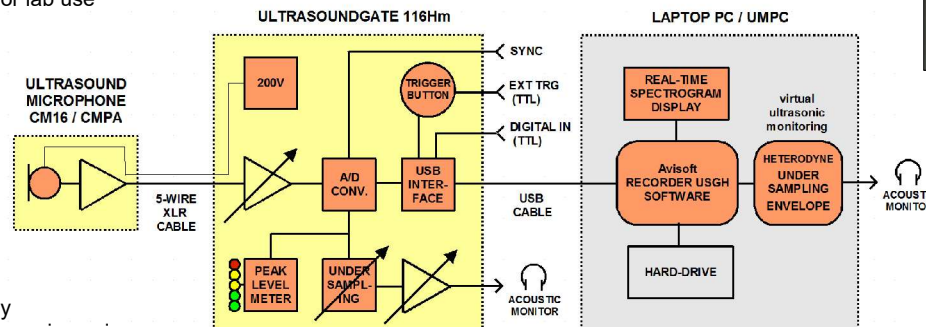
or lab use

ULTRASOUNDGATE 116Hm

LAPTOP PC / UMPC

ULTRASOUND MICROPHONE CM16 / CMPA

200V

SYNC

TRIGGER BUTTON

EXT TRG (TTL)

DIGITAL IN (TTL)

REAL-TIME SPECTROGRAM DISPLAY

virtual ultrasonic monitoring

A/D CONV.

USB INTER-FACE

5-WIRE XLR CABLE

USB CABLE

Avisoft RECORDER USGH SOFTWARE

HETERODYNE UNDER SAMPLING ENVELOPE

ACOUST MONITO

PEAK LEVEL METER

UNDER SAMPL-ING

ACOUSTIC MONITOR

HARD-DRIVE

y